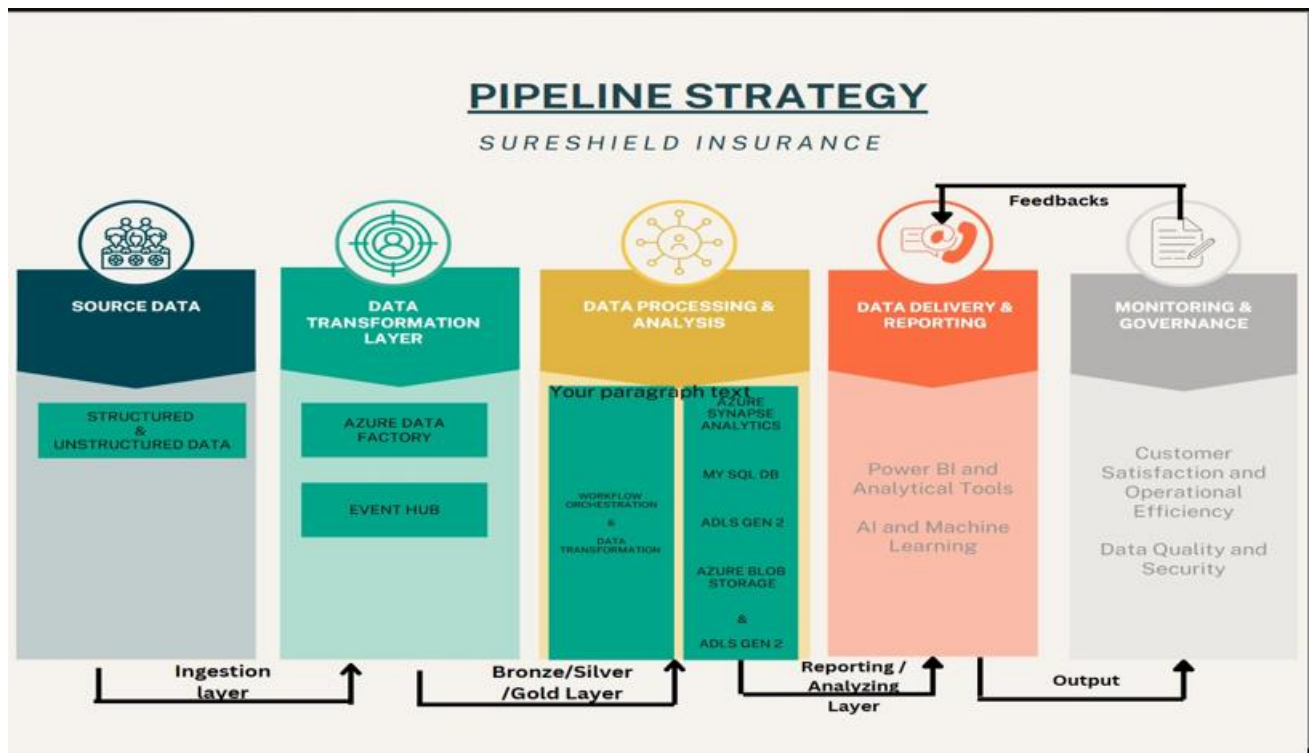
PIPELINE STRATEGY

SURESHIELD INSURANCE

Feedbacks

SOURCE DATA

STRUCTURED & UNSTRUCTURED DATA

DATA TRANSFORMATION LAYER

AZURE DATA FACTORY

EVENT HUB

DATA PROCESSING & ANALYSIS

Your paragraph text

WORKFLOW ORCHESTRATION & DATA TRANSFORMATION

AZURE SYNAPSE ANALYTICS

MY SQL DB

ADLS GEN 2

AZURE BLOB STORAGE & ADLS GEN 2

DATA DELIVERY & REPORTING

Power BI and Analytical Tools

AI and Machine Learning

MONITORING & GOVERNANCE

Customer Satisfaction and Operational Efficiency

Data Quality and Security

Ingestion layer

Bronze/Silver /Gold Layer

Reporting / Analyzing Layer

Output